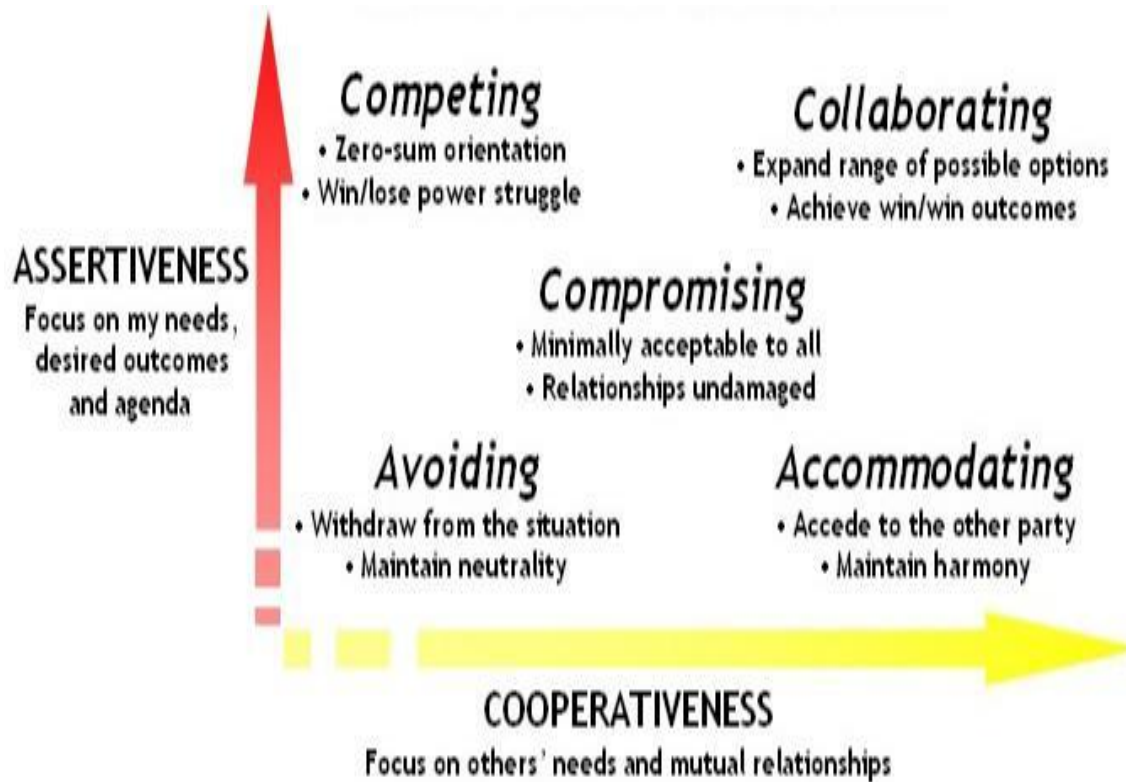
Competing
• Zero-sum orientation
• Win/lose power struggle

Collaborating
• Expand range of possible options
• Achieve win/win outcomes

ASSERTIVENESS
Focus on my needs, desired outcomes and agenda

Compromising
• Minimally acceptable to all
• Relationships undamaged

Avoiding
• Withdraw from the situation
• Maintain neutrality

Accommodating
• Accede to the other party
• Maintain harmony

COOPERATIVENESS
Focus on others' needs and mutual relationships